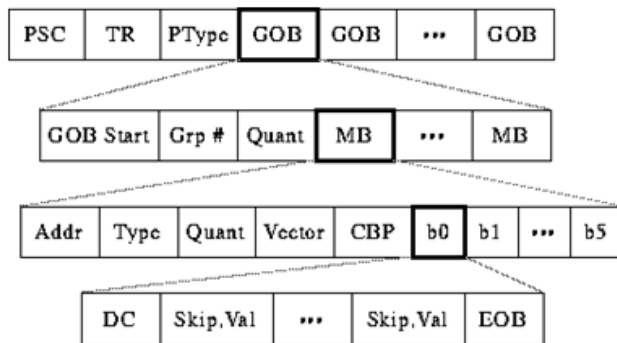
| PSC | TR | PType | GOB | GOB | ••• | GOB |
|---|---|---|---|---|---|---|

| GOB Start | Grp # | Quant | MB | ••• | MB |
|---|---|---|---|---|---|

| Addr | Type | Quant | Vector | CBP | b0 | b1 | ••• | b5 |
|---|---|---|---|---|---|---|---|---|

| DC | Skip,Val | ••• | Skip,Val | EOB |
|---|---|---|---|---|